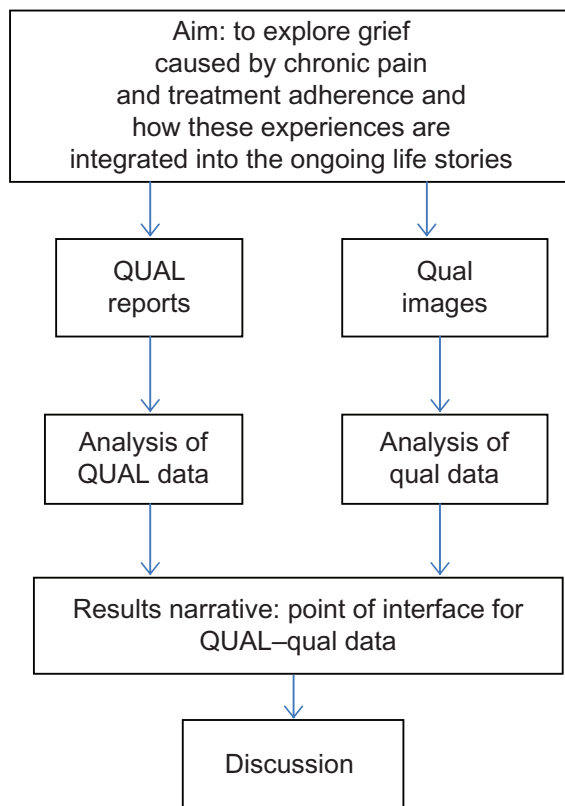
Aim: to explore grief caused by chronic pain and treatment adherence and how these experiences are integrated into the ongoing life stories

QUAL reports

Qual images

Analysis of QUAL data

Analysis of qual data

Results narrative: point of interface for QUAL–qual data

Discussion